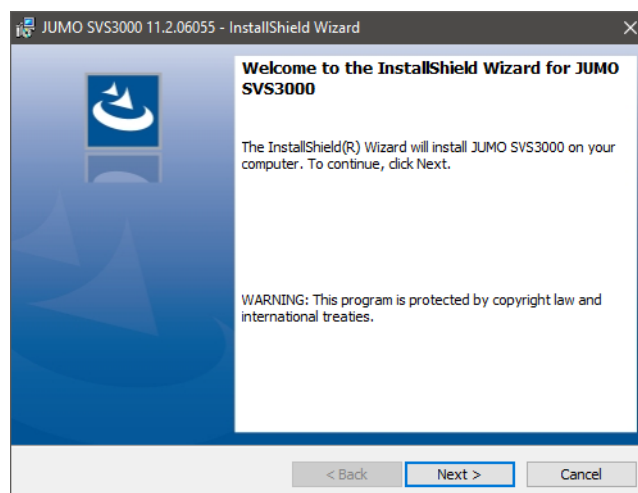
JUMO SVS3000 11.2.06055 - InstallShield Wizard

Welcome to the InstallShield Wizard for JUMO SVS3000

The InstallShield(R) Wizard will install JUMO SVS3000 on your computer. To continue, click Next.

WARNING: This program is protected by copyright law and international treaties.

< Back
Next >
Cancel